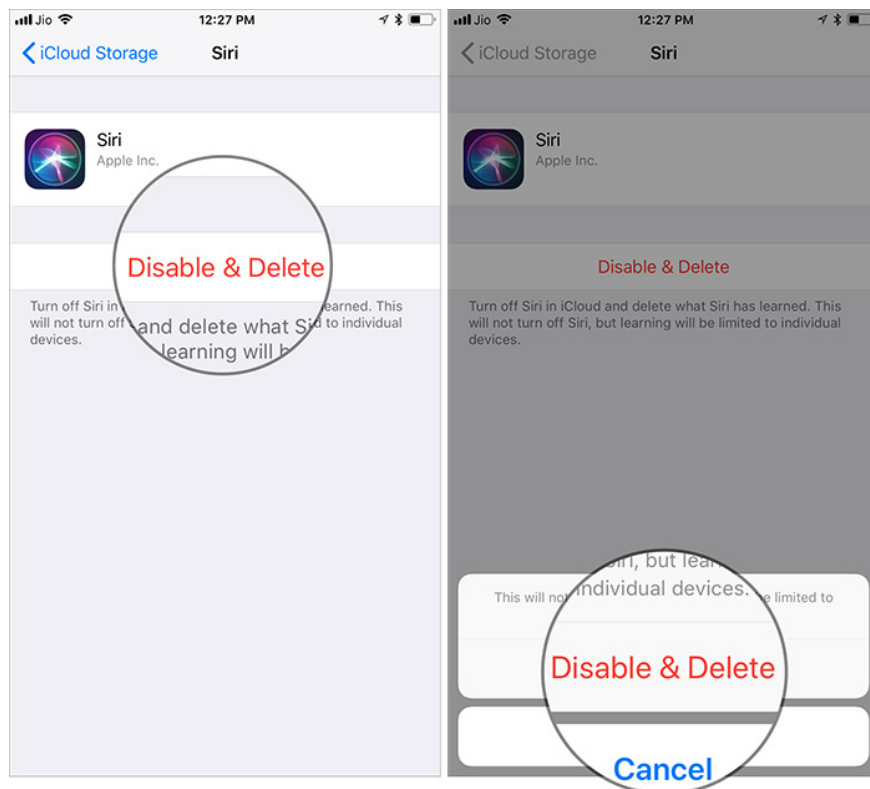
Jio 12:27 PM

iCloud Storage Siri

Siri
Apple Inc.

Disable & Delete

Turn off Siri in learned. This will not turn off and delete what Siri to individual devices. learning will b

Jio 12:27 PM

iCloud Storage Siri

Siri
Apple Inc.

Disable & Delete

Turn off Siri in iCloud and delete what Siri has learned. This will not turn off Siri, but learning will be limited to individual devices.

Siri, but lea
This will not individual devices. e limited to

Disable & Delete

Cancel